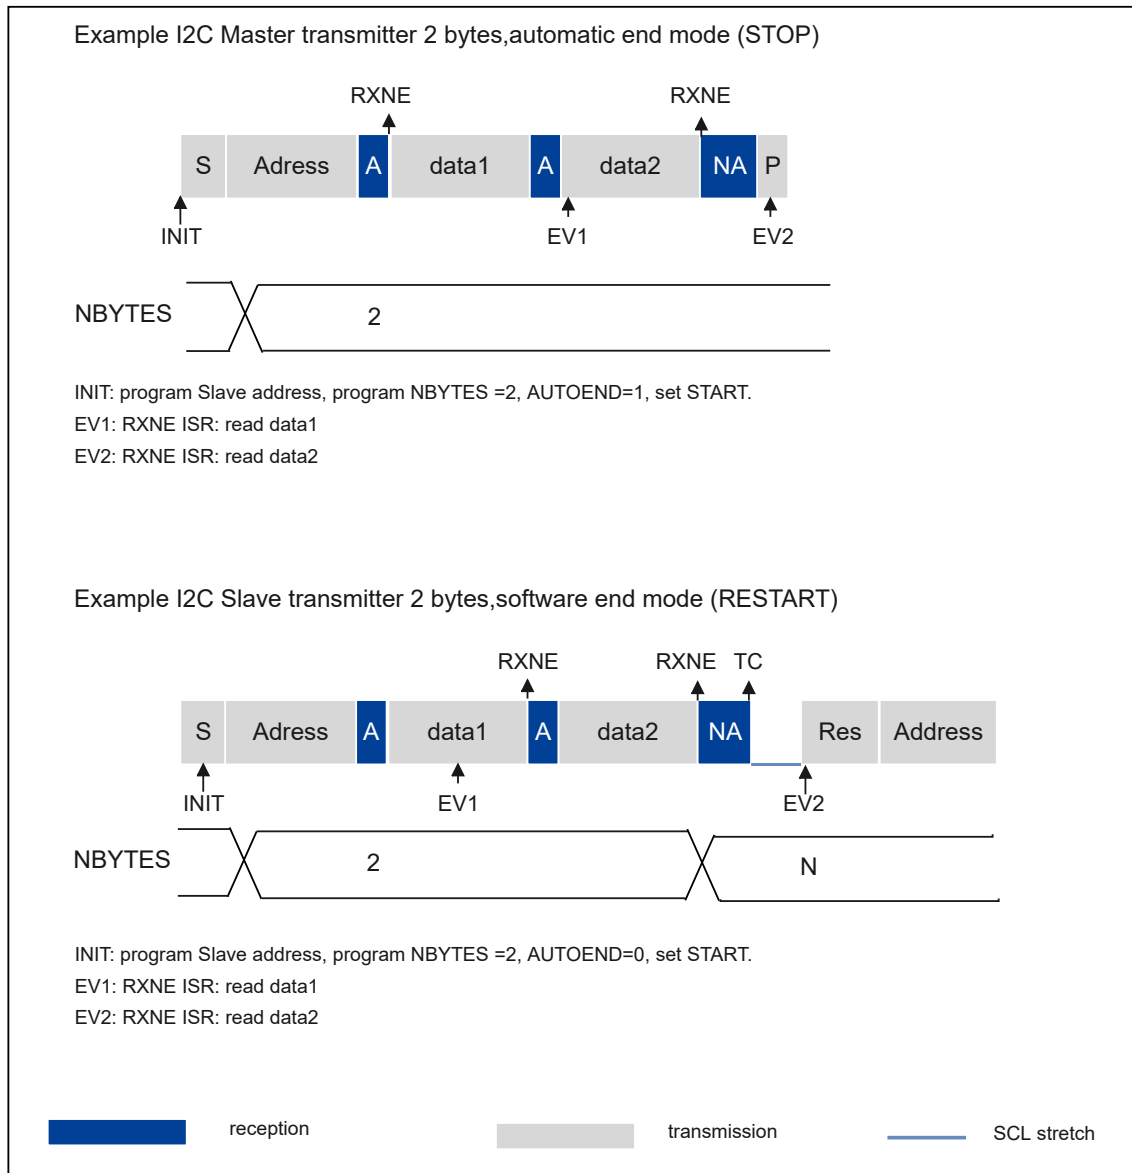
Example I2C Master transmitter 2 bytes,automatic end mode (STOP)

RXNE

RXNE

S Adress A data1 A data2 NA P

INIT

EV1

EV2

NBYTES

2

INIT: program Slave address, program NBYTES =2, AUTOEND=1, set START.

EV1: RXNE ISR: read data1

EV2: RXNE ISR: read data2

Example I2C Slave transmitter 2 bytes,software end mode (RESTART)

RXNE

RXNE TC

S Adress A data1 A data2 NA Res Address

INIT

EV1

EV2

NBYTES

2

N

INIT: program Slave address, program NBYTES =2, AUTOEND=0, set START.

EV1: RXNE ISR: read data1

EV2: RXNE ISR: read data2

reception

transmission

SCL stretch